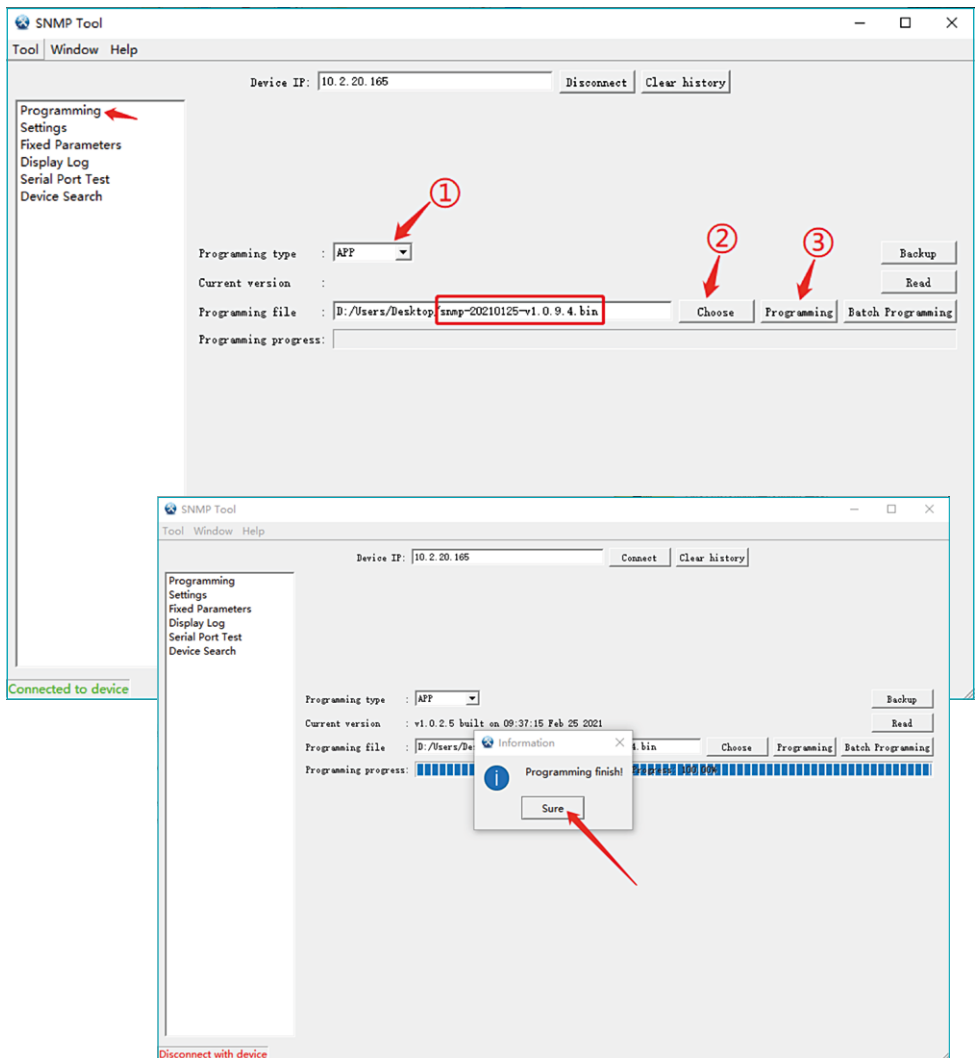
SNMP Tool

Tool Window Help

Device IP: 10.2.20.165 Disconnect Clear history

Programming
Settings
Fixed Parameters
Display Log
Serial Port Test
Device Search

①

②

③

Programming type : APP

Current version :

Programming file : D:/Users/Desktop/snmp-20210125-v1.0.9.4.bin

Programming progress:

Backup

Read

Choose

Programming

Batch Programming

Connected to device

SNMP Tool

Tool Window Help

Device IP: 10.2.20.165 Connect Clear history

Programming
Settings
Fixed Parameters
Display Log
Serial Port Test
Device Search

Programming type : APP

Current version : v1.0.2.5 built on 09:37:15 Feb 25 2021

Programming file : D:/Users/De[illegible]4.bin

Programming progress: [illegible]

Backup

Read

Choose

Programming

Batch Programming

Information

Programming finish!

Sure

Disconnect with device